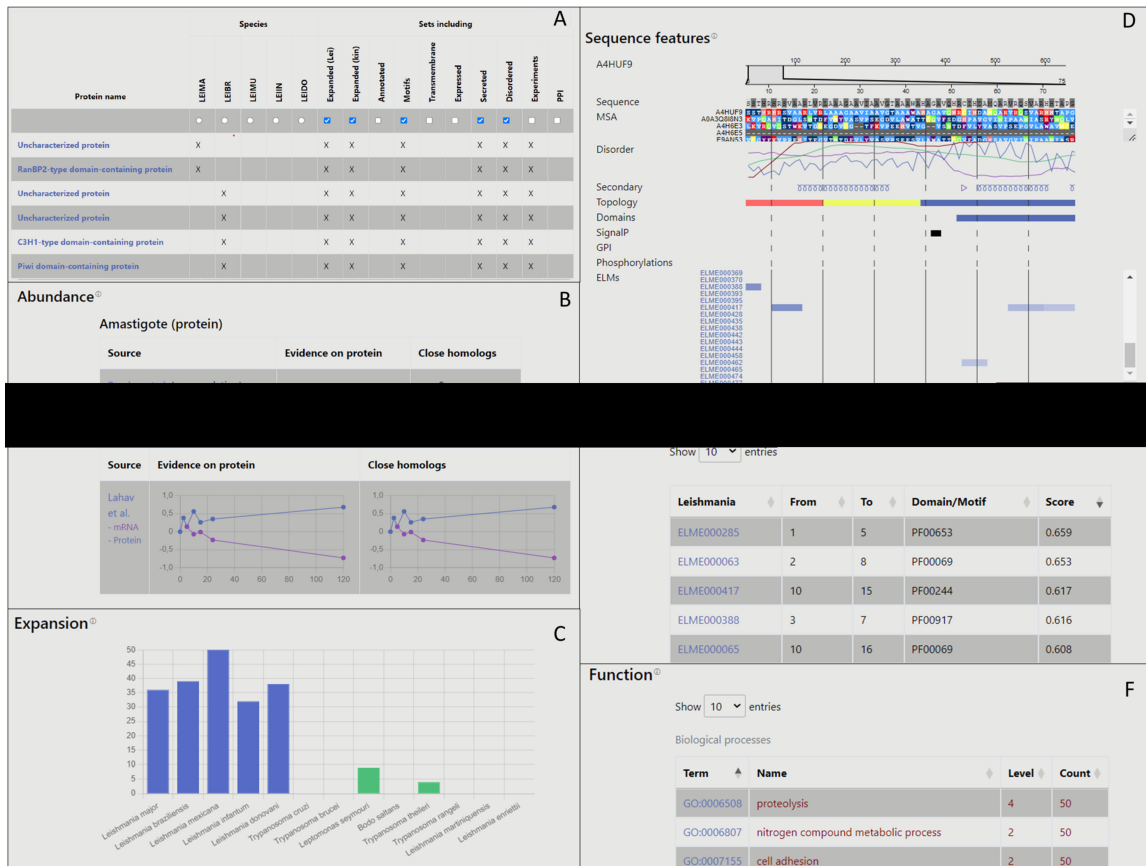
A

| Protein name | Species: LEIMA | LEIBR | LEIMU | LEIIN | LEIDO | Sets including: Expanded (Lei) | Expanded (kin) | Annotated | Motifs | Transmembrane | Expressed | Secreted | Disordered | Experiments | PPI |
|---|---|---|---|---|---|---|---|---|---|---|---|---|---|---|---|
| | | | | | | | | | | | | | | | |
| Uncharacterized protein | X | | | | | X | X | | X | | | X | X | X | |
| RanBP2-type domain-containing protein | X | | | | | X | X | | X | | | X | X | X | |
| Uncharacterized protein | | X | | | | X | X | | X | | | X | X | X | |
| Uncharacterized protein | | X | | | | X | X | | X | | | X | X | X | |
| C3H1-type domain-containing protein | | X | | | | X | X | | X | | | X | X | X | |
| Piwi domain-containing protein | | X | | | | X | X | | X | | | X | X | X | |

Abundance
B

Amastigote (protein)

| Source | Evidence on protein | Close homologs |
|---|---|---|

| Source | Evidence on protein | Close homologs |
|---|---|---|
| Lahav et al. - mRNA - Protein | | |

1,0 0,5 0,0 -0,5 -1,0
0 20 40 60 80 100 120
1,0 0,5 0,0 -0,5 -1,0
0 20 40 60 80 100 120

Expansion
C

50 45 40 35 30 25 20 15 10 5 0

Leishmania major, Leishmania braziliensis, Leishmania mexicana, Leishmania infantum, Leishmania donovani, Trypanosoma cruzi, Trypanosoma brucei, Leptomonas seymouri, Bodo saltans, Trypanosoma theileri, Trypanosoma rangeli, Leishmania martiniquensis, Leishmania enriettii

Sequence features
D

A4HUF9
100 200 300 400 500 600
10 20 30 40 50 60 70 75

Sequence
MSA
A4HUF9
A0A3Q8I8N3
A4H6E3
A4H6E5
E9AN53
Disorder
Secondary
Topology
Domains
SignalP
GPI
Phosphorylations
ELMs
ELME000369
ELME000370
ELME000388
ELME000393
ELME000395
ELME000417
ELME000428
ELME000435
ELME000438
ELME000442
ELME000443
ELME000444
ELME000458
ELME000462
ELME000465
ELME000474
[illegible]

Show 10 entries

| Leishmania | From | To | Domain/Motif | Score |
|---|---|---|---|---|
| ELME000285 | 1 | 5 | PF00653 | 0.659 |
| ELME000063 | 2 | 8 | PF00069 | 0.653 |
| ELME000417 | 10 | 15 | PF00244 | 0.617 |
| ELME000388 | 3 | 7 | PF00917 | 0.616 |
| ELME000065 | 10 | 16 | PF00069 | 0.608 |

Function
F

Show 10 entries

Biological processes

| Term | Name | Level | Count |
|---|---|---|---|
| GO:0006508 | proteolysis | 4 | 50 |
| GO:0006807 | nitrogen compound metabolic process | 2 | 50 |
| GO:0007155 | cell adhesion | 2 | 50 |